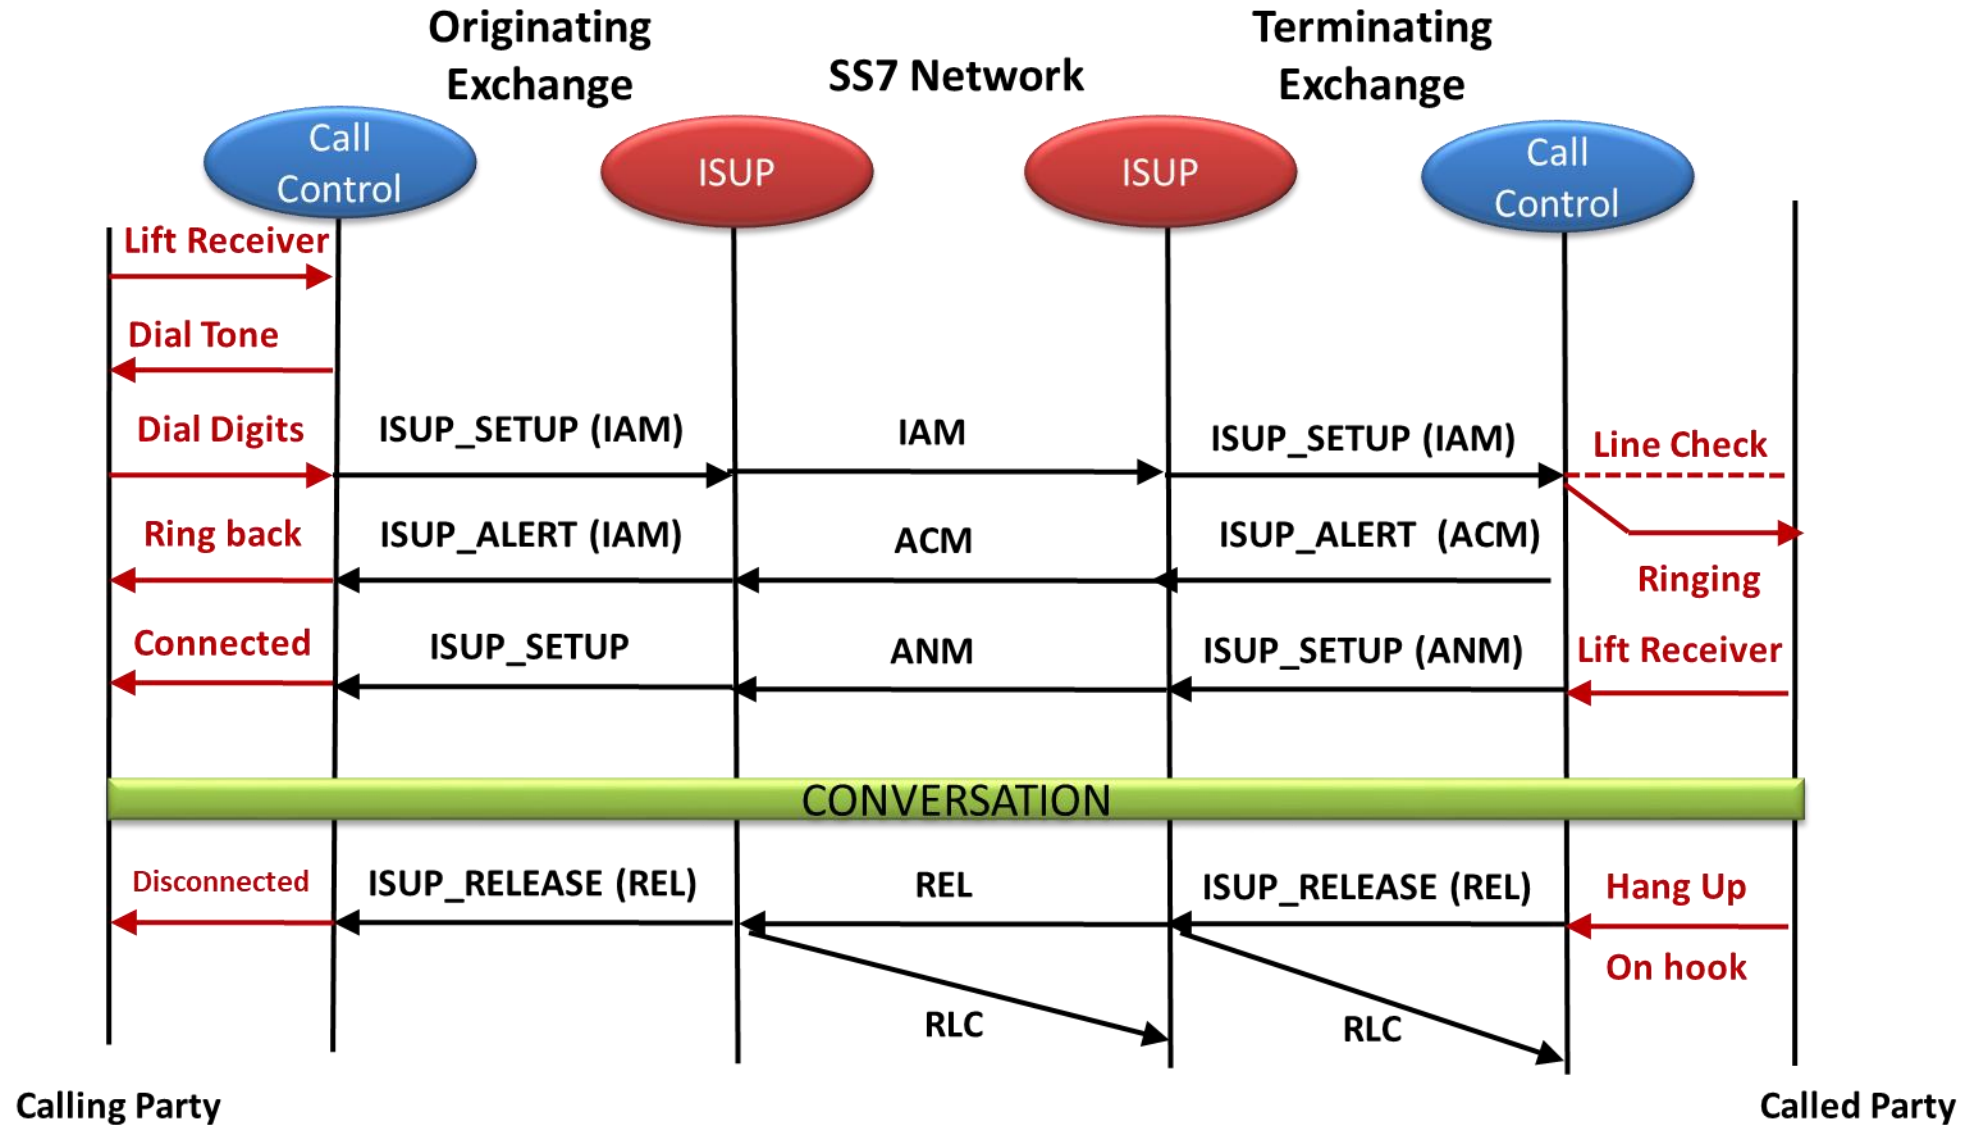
Originating Exchange

SS7 Network

Terminating Exchange

Call Control

ISUP

ISUP

Call Control

Lift Receiver

Dial Tone

Dial Digits

ISUP_SETUP (IAM)

IAM

ISUP_SETUP (IAM)

Line Check

Ring back

ISUP_ALERT (IAM)

ACM

ISUP_ALERT (ACM)

Ringing

Connected

ISUP_SETUP

ANM

ISUP_SETUP (ANM)

Lift Receiver

CONVERSATION

Disconnected

ISUP_RELEASE (REL)

REL

ISUP_RELEASE (REL)

Hang Up

On hook

RLC

RLC

Calling Party

Called Party